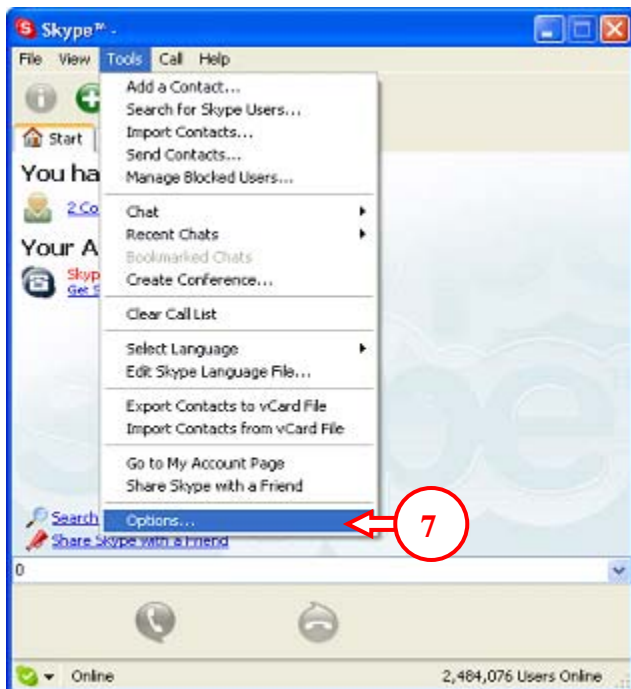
Skype™ -

File View Tools Call Help

Start

You ha

2 Co

Your A

Skyp
Get S

Add a Contact...
Search for Skype Users...
Import Contacts...
Send Contacts...
Manage Blocked Users...

Chat
Recent Chats
Bookmarked Chats
Create Conference...

Clear Call List

Select Language
Edit Skype Language File...

Export Contacts to vCard File
Import Contacts from vCard File

Go to My Account Page
Share Skype with a Friend

Options...

7

Search
Share Skype with a Friend

0

Online

2,484,076 Users Online